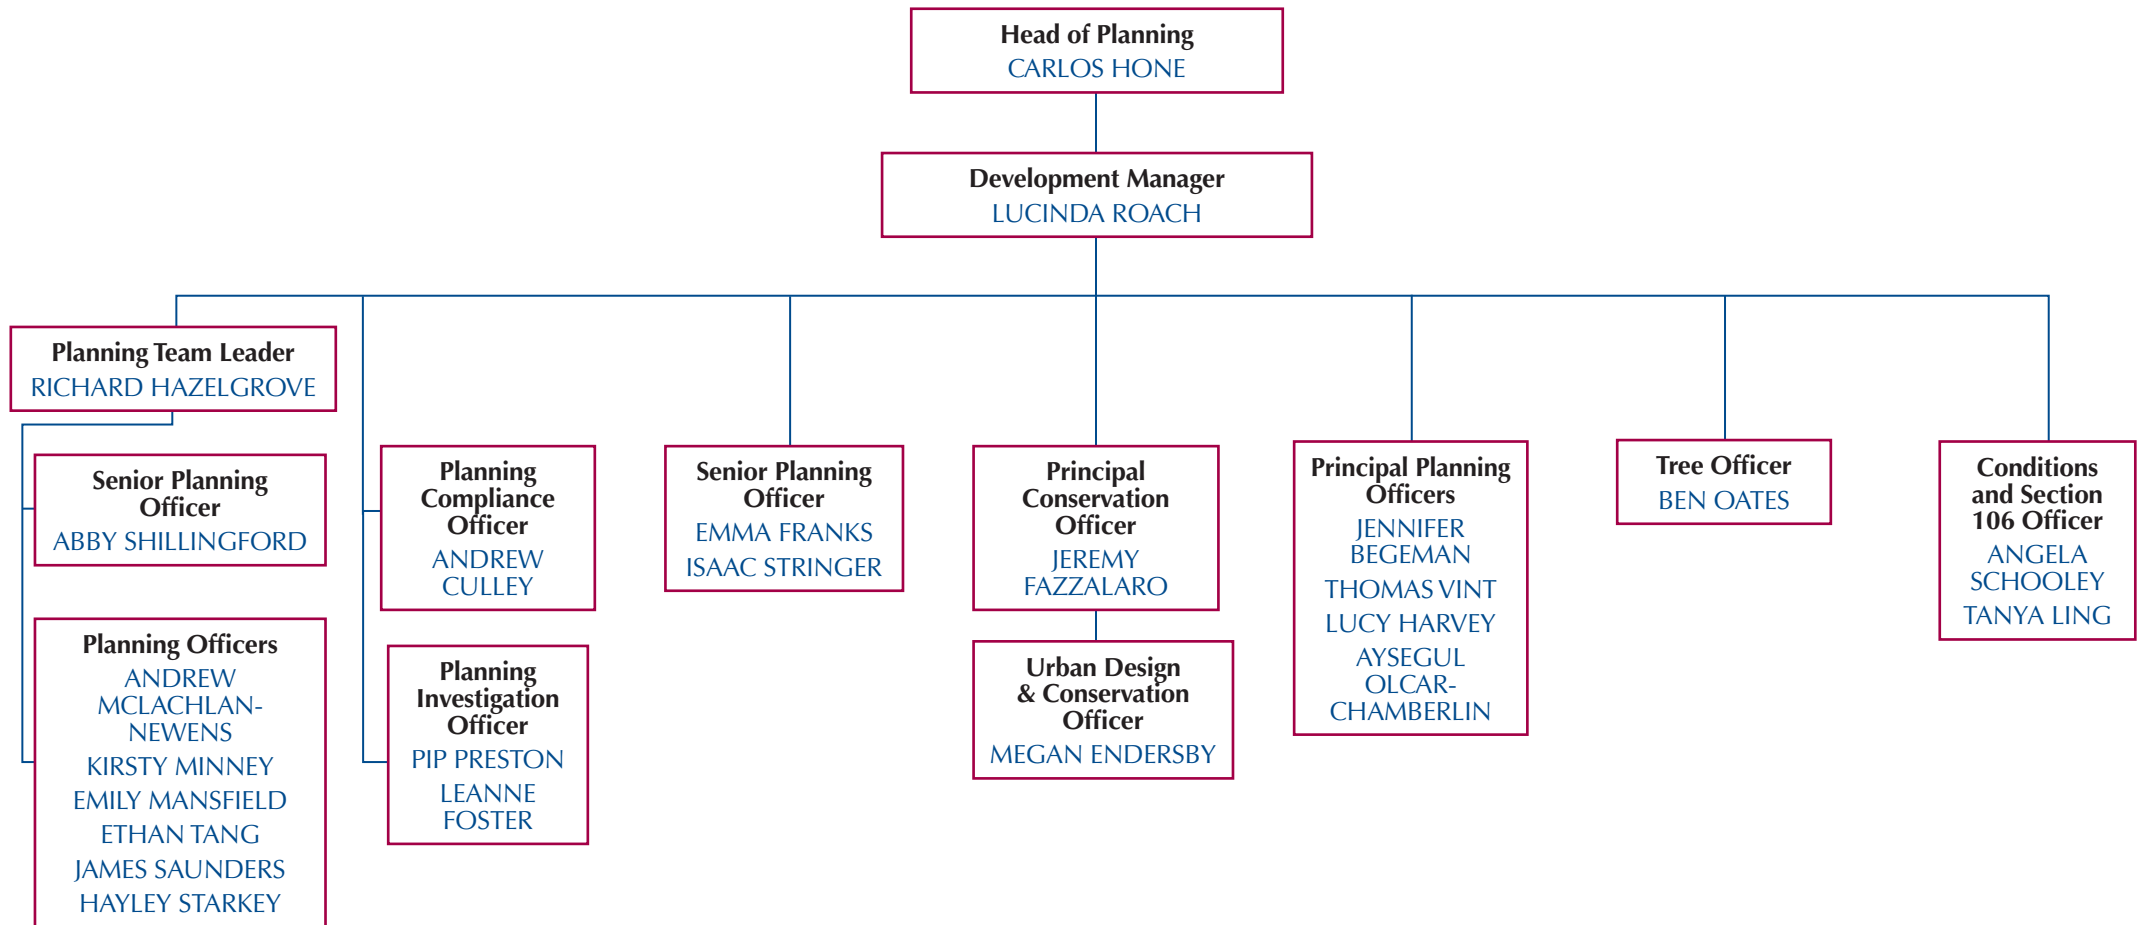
Head of Planning
CARLOS HONE

Development Manager
LUCINDA ROACH

Planning Team Leader
RICHARD HAZELGROVE

Senior Planning Officer
ABBY SHILLINGFORD

Planning Officers
ANDREW MCLACHLAN-NEWENS
KIRSTY MINNEY
EMILY MANSFIELD
ETHAN TANG
JAMES SAUNDERS
HAYLEY STARKEY

Planning Compliance Officer
ANDREW CULLEY

Planning Investigation Officer
PIP PRESTON
LEANNE FOSTER

Senior Planning Officer
EMMA FRANKS
ISAAC STRINGER

Principal Conservation Officer
JEREMY FAZZALARO

Urban Design & Conservation Officer
MEGAN ENDERSBY

Principal Planning Officers
JENNIFER BEGEMAN
THOMAS VINT
LUCY HARVEY
AYSEGUL OLCAR-CHAMBERLIN

Tree Officer
BEN OATES

Conditions and Section 106 Officer
ANGELA SCHOOLEY
TANYA LING